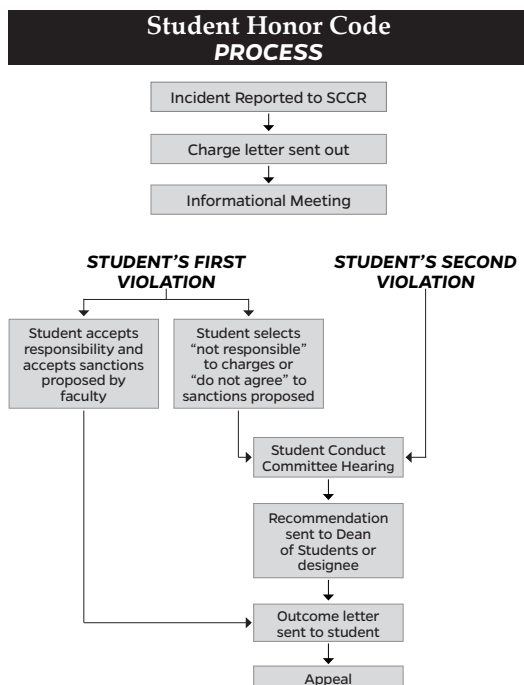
Student Honor Code
PROCESS

Incident Reported to SCCR

Charge letter sent out

Informational Meeting

STUDENT'S FIRST VIOLATION

STUDENT'S SECOND VIOLATION

Student accepts responsibility and accepts sanctions proposed by faculty

Student selects "not responsible" to charges or "do not agree" to sanctions proposed

Student Conduct Committee Hearing

Recommendation sent to Dean of Students or designee

Outcome letter sent to student

Appeal